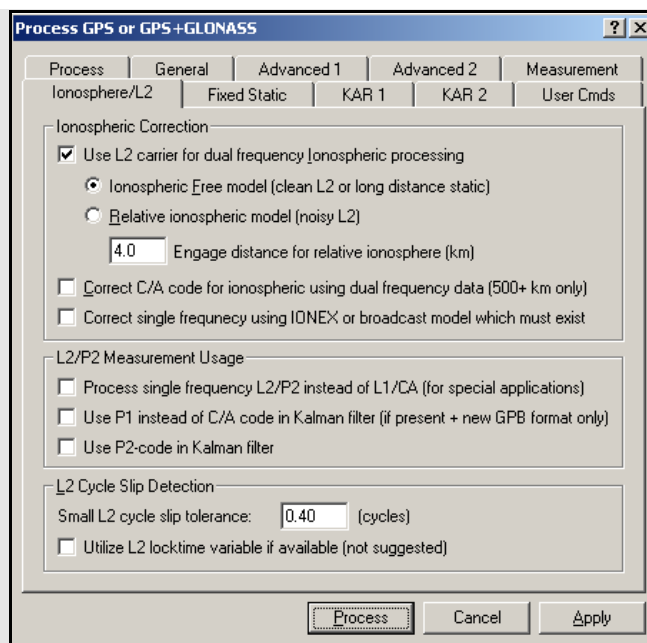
Process GPS or GPS+GLONASS

? X

Process | General | Advanced 1 | Advanced 2 | Measurement

Ionosphere/L2 | Fixed Static | KAR 1 | KAR 2 | User Cmds

Ionospheric Correction

Use L2 carrier for dual frequency Ionospheric processing

Ionospheric Free model (clean L2 or long distance static)

Relative ionospheric model (noisy L2)

4.0 Engage distance for relative ionosphere (km)

Correct C/A code for ionospheric using dual frequency data (500+ km only)

Correct single frequnecy using IONEX or broadcast model which must exist

L2/P2 Measurement Usage

Process single frequency L2/P2 instead of L1/CA (for special applications)

Use P1 instead of C/A code in Kalman filter (if present + new GPB format only)

Use P2-code in Kalman filter

L2 Cycle Slip Detection

Small L2 cycle slip tolerance: 0.40 (cycles)

Utilize L2 locktime variable if available (not suggested)

Process | Cancel | Apply